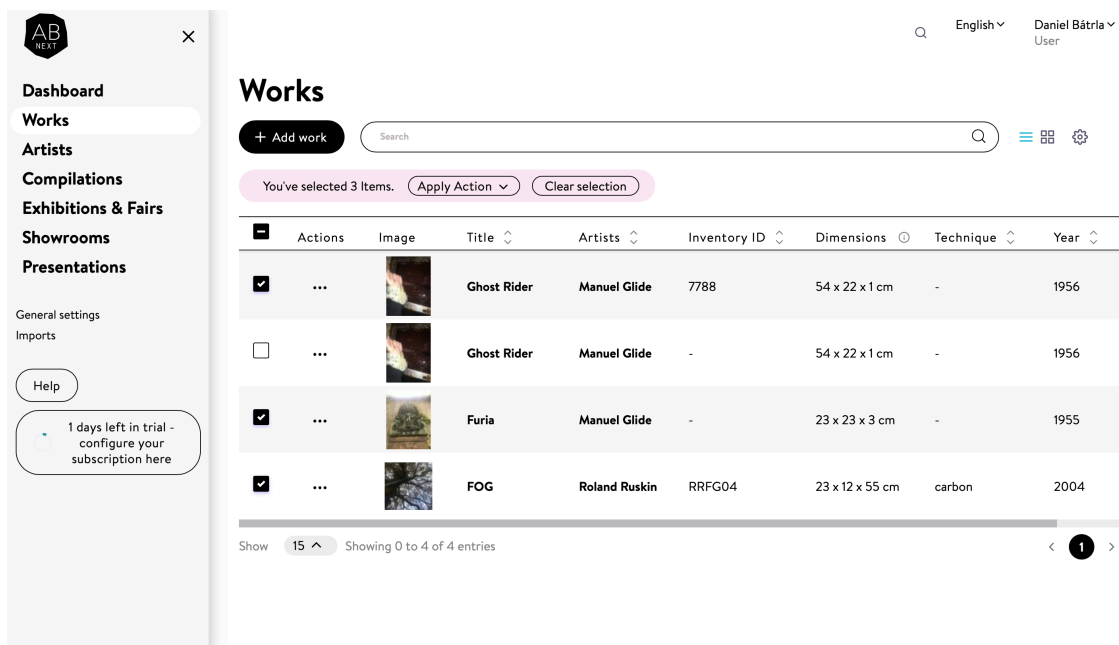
AB NEXT

×

Dashboard
Works
Artists
Compilations
Exhibitions & Fairs
Showrooms
Presentations

General settings
Imports

Help

1 days left in trial - configure your subscription here

English

Daniel Bátrla
User

Works

+ Add work

Search

You've selected 3 Items. Apply Action Clear selection

| | Actions | Image | Title | Artists | Inventory ID | Dimensions | Technique | Year |
|---|---|---|---|---|---|---|---|---|
| | ... | | Ghost Rider | Manuel Glide | 7788 | 54 x 22 x 1 cm | - | 1956 |
| | ... | | Ghost Rider | Manuel Glide | - | 54 x 22 x 1 cm | - | 1956 |
| | ... | | Furia | Manuel Glide | - | 23 x 23 x 3 cm | - | 1955 |
| | ... | | FOG | Roland Ruskin | RRFG04 | 23 x 12 x 55 cm | carbon | 2004 |

Show 15 Showing 0 to 4 of 4 entries

1